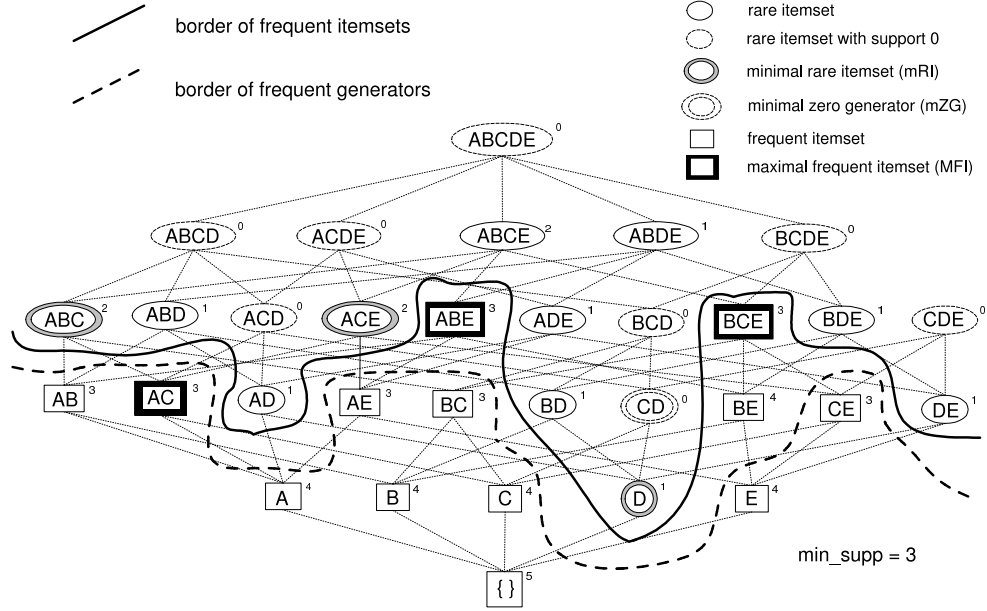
border of frequent itemsets

border of frequent generators

rare itemset

rare itemset with support 0

minimal rare itemset (mRI)

minimal zero generator (mZG)

frequent itemset

maximal frequent itemset (MFI)

ABCDE $^0$

ABCD $^0$ ACDE $^0$ ABCE $^2$ ABDE $^1$ BCDE $^0$

ABC $^2$ ABD $^1$ ACD $^0$ ACE $^2$ ABE $^3$ ADE $^1$ BCD $^0$ BCE $^3$ BDE $^1$ CDE $^0$

AB $^3$ AC $^3$ AD $^1$ AE $^3$ BC $^3$ BD $^1$ CD $^0$ BE $^4$ CE $^3$ DE $^1$

A $^4$ B $^4$ C $^4$ D $^1$ E $^4$

{ } $^5$

min_supp = 3